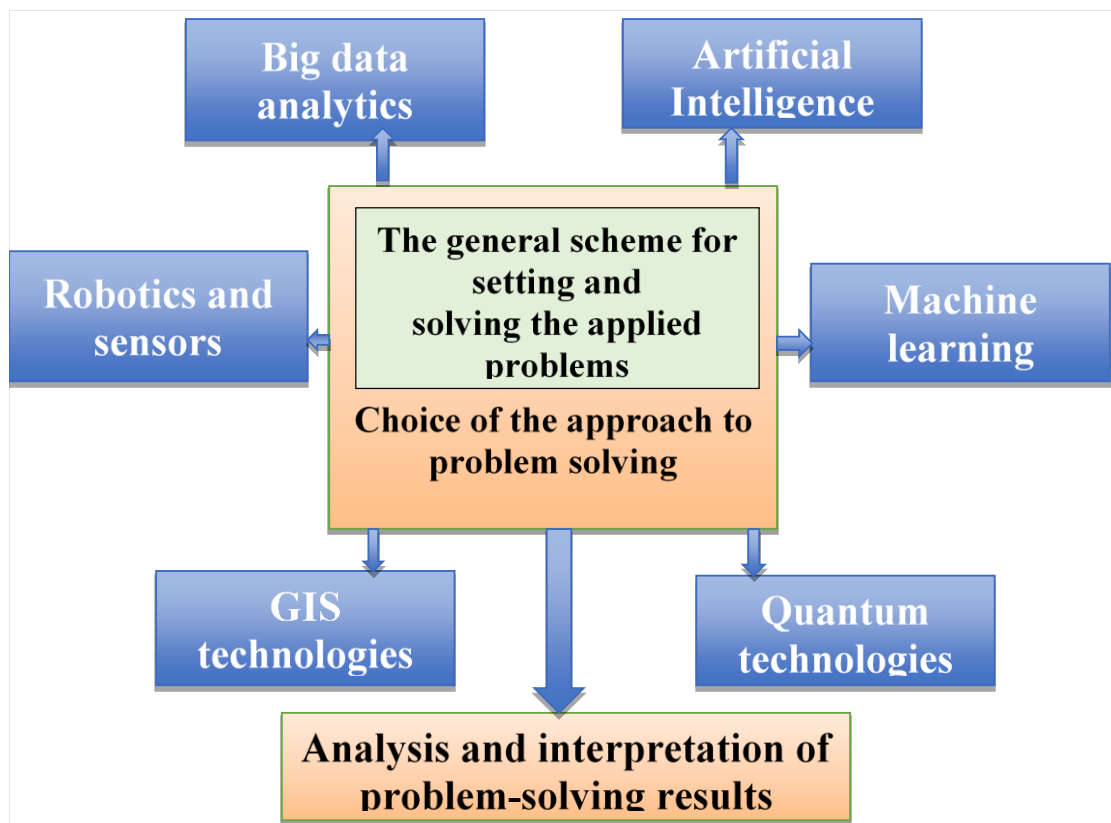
Big data analytics

Artificial Intelligence

The general scheme for setting and solving the applied problems

Robotics and sensors

Machine learning

Choice of the approach to problem solving

GIS technologies

Quantum technologies

Analysis and interpretation of problem-solving results